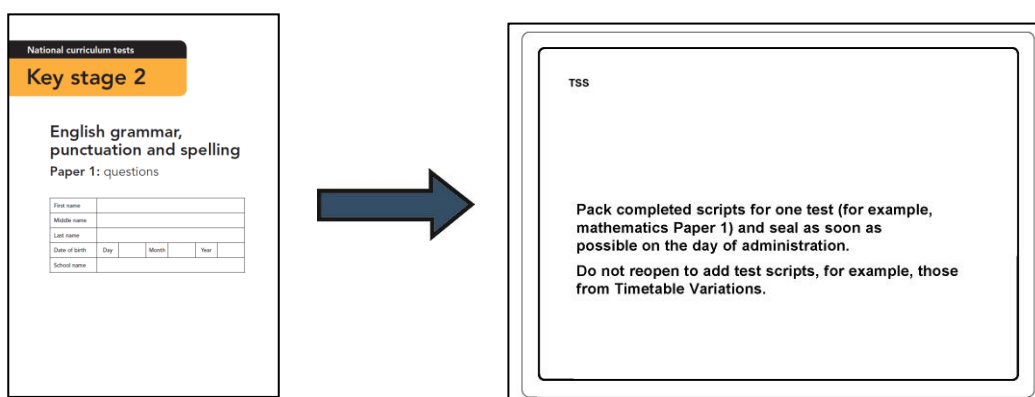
National curriculum tests

Key stage 2

English grammar, punctuation and spelling

Paper 1: questions

| First name | | | | | |
|---|---|---|---|---|---|
| Middle name | | | | | |
| Last name | | | | | |
| Date of birth | Day | Month | | Year | |
| School name | | | | | |

TSS

Pack completed scripts for one test (for example, mathematics Paper 1) and seal as soon as possible on the day of administration.

Do not reopen to add test scripts, for example, those from Timetable Variations.